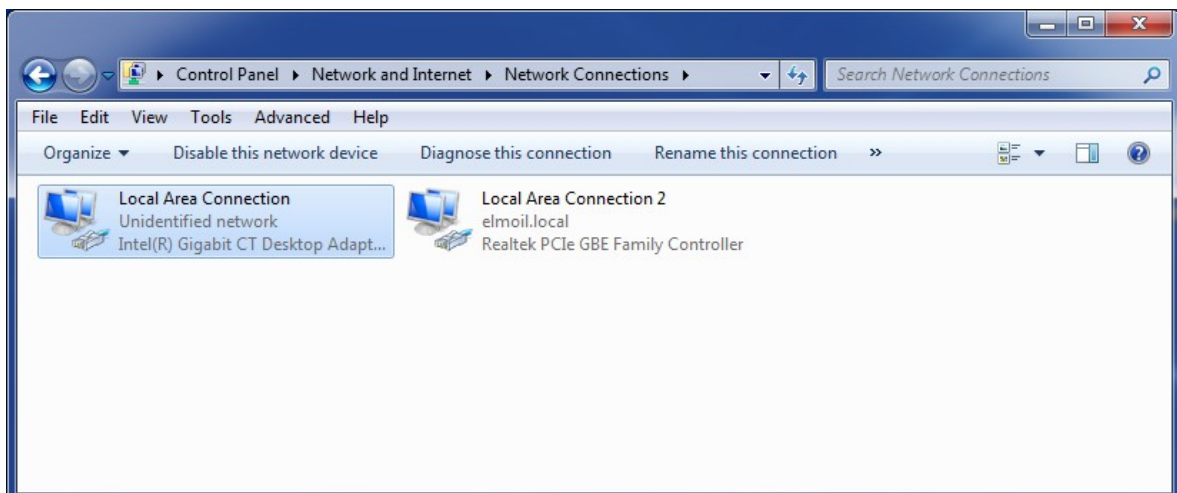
▸ Control Panel ▸ Network and Internet ▸ Network Connections ▸

Search Network Connections

File Edit View Tools Advanced Help

Organize ▾ Disable this network device Diagnose this connection Rename this connection »

Local Area Connection
Unidentified network
Intel(R) Gigabit CT Desktop Adapt...

Local Area Connection 2
elmoil.local
Realtek PCIe GBE Family Controller